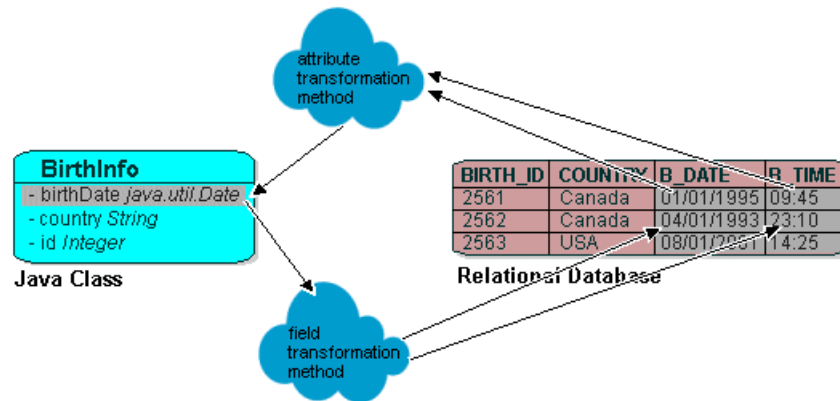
attribute transformation method

BirthInfo
- birthDate *java.util.Date*
- country *String*
- id *Integer*

Java Class

| BIRTH_ID | COUNTRY | B_DATE | B_TIME |
|---|---|---|---|
| 2561 | Canada | 01/01/1995 | 09:45 |
| 2562 | Canada | 04/01/1993 | 23:10 |
| 2563 | USA | 08/01/2001 | 14:25 |

Relational Database

field transformation method